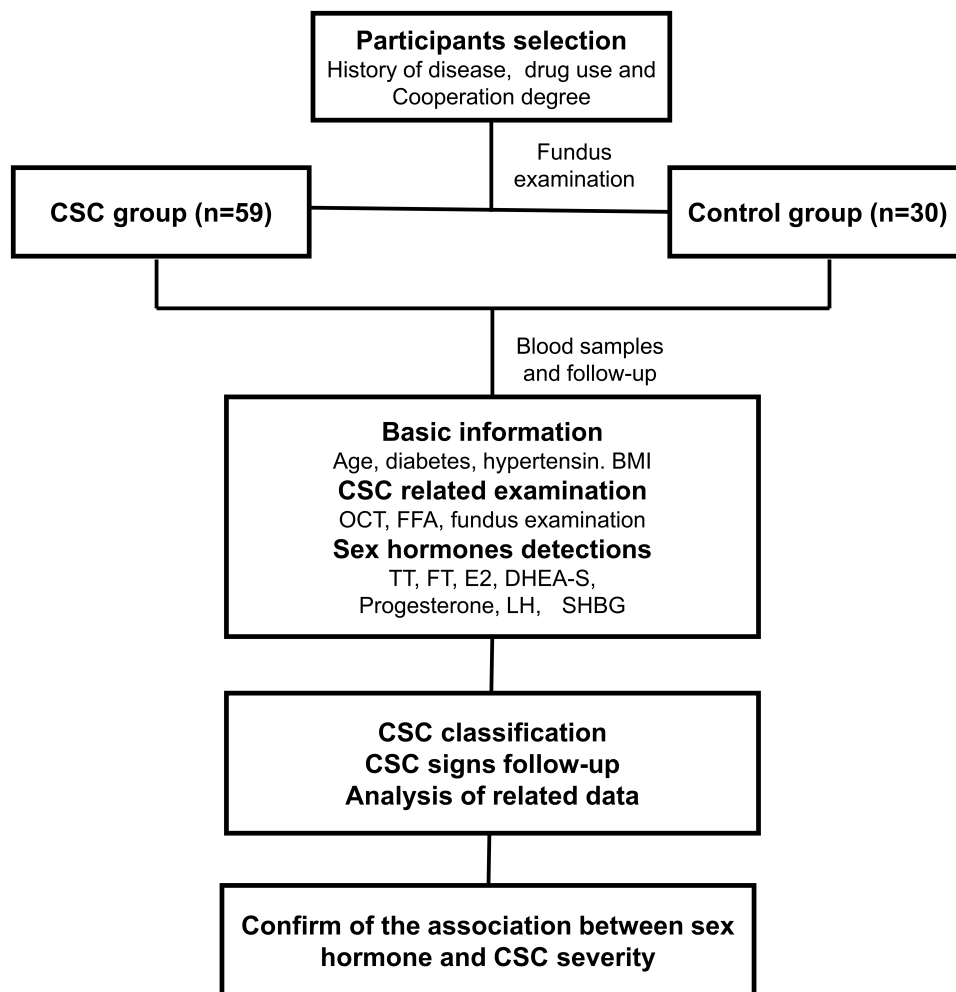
Participants selection
History of disease, drug use and Cooperation degree

Fundus examination

CSC group (n=59)

Control group (n=30)

Blood samples and follow-up

Basic information
Age, diabetes, hypertensin. BMI
CSC related examination
OCT, FFA, fundus examination
Sex hormones detections
TT, FT, E2, DHEA-S, Progesterone, LH, SHBG

CSC classification
CSC signs follow-up
Analysis of related data

Confirm of the association between sex hormone and CSC severity